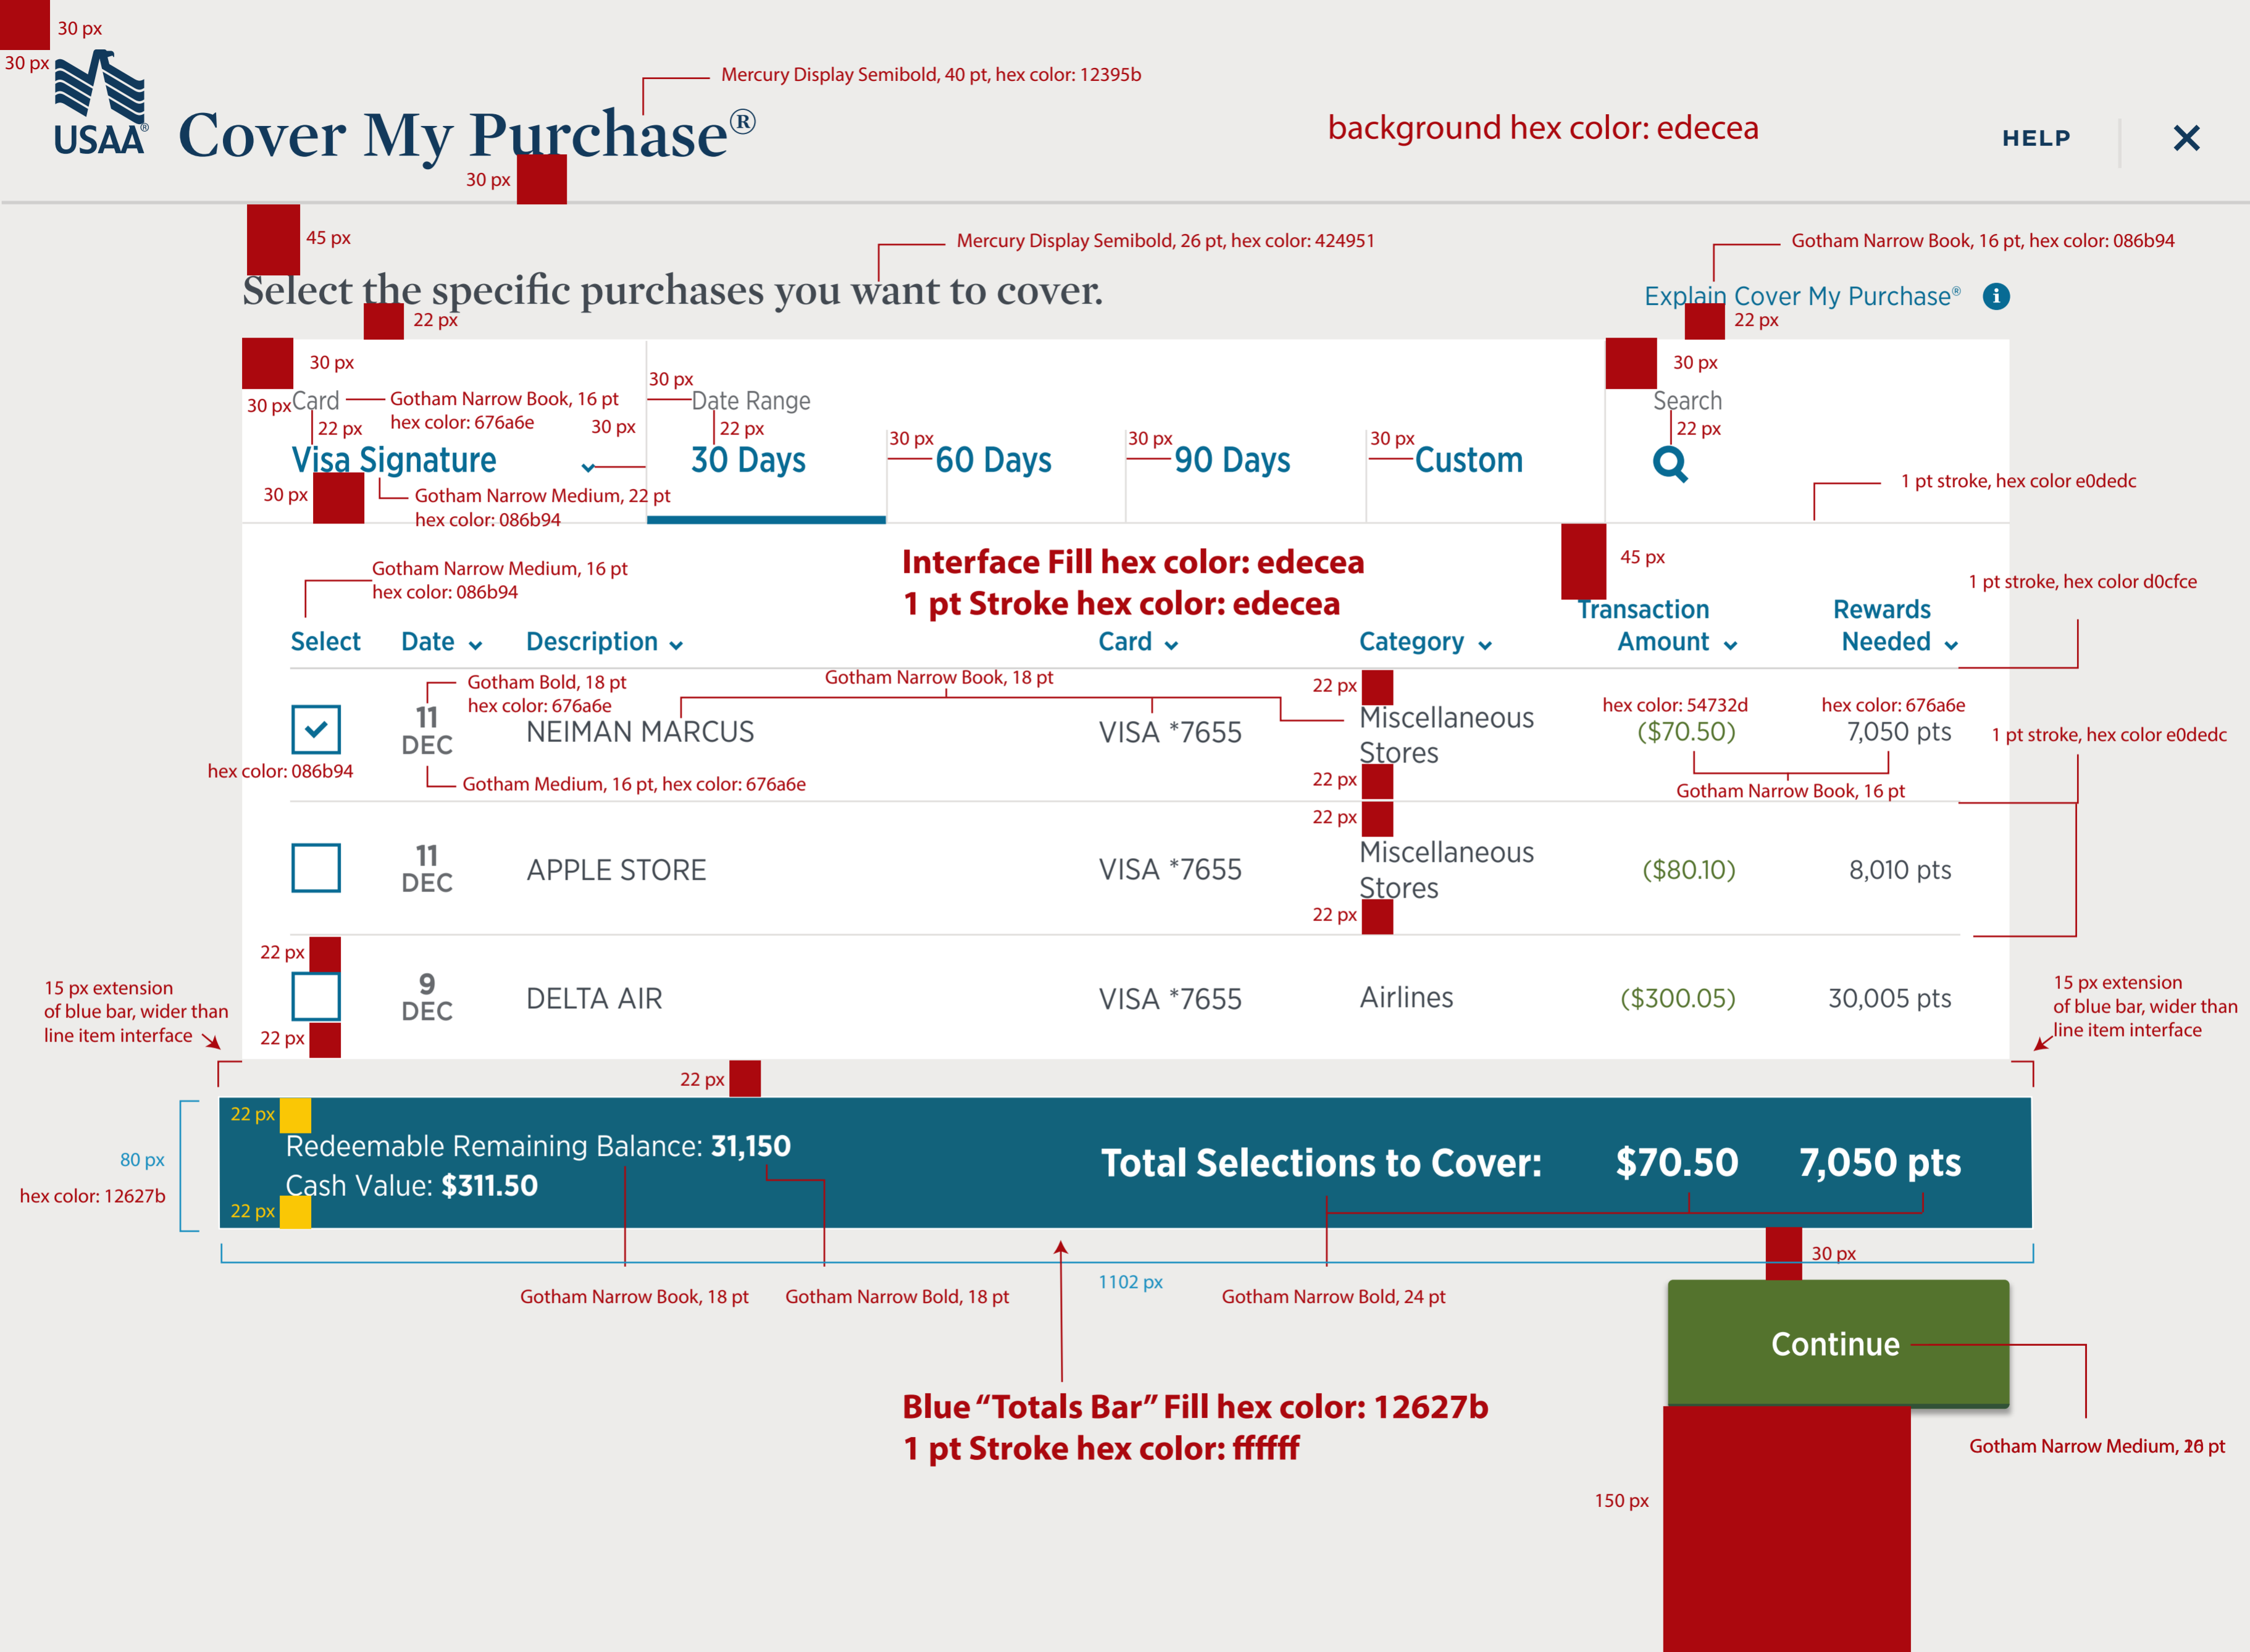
30 px
30 px
USAA®
Cover My Purchase®
Mercury Display Semibold, 40 pt, hex color: 12395b
background hex color: edecea
HELP
×
30 px
45 px
Mercury Display Semibold, 26 pt, hex color: 424951
Gotham Narrow Book, 16 pt, hex color: 086b94
Select the specific purchases you want to cover.
22 px
Explain Cover My Purchase® i
22 px
30 px
30 px Card
Gotham Narrow Book, 16 pt hex color: 676a6e
22 px
30 px
Visa Signature
30 px
Gotham Narrow Medium, 22 pt hex color: 086b94
30 px
Date Range
22 px
30 Days
30 px
60 Days
30 px
90 Days
30 px
Custom
30 px
Search
22 px
1 pt stroke, hex color e0dedc
Gotham Narrow Medium, 16 pt hex color: 086b94
Interface Fill hex color: edecea
1 pt Stroke hex color: edecea
45 px
1 pt stroke, hex color d0cfce
Select
Date
Description
Card
Category
Transaction Amount
Rewards Needed
Gotham Bold, 18 pt hex color: 676a6e
Gotham Narrow Book, 18 pt
22 px
hex color: 54732d
hex color: 676a6e
11 DEC
NEIMAN MARCUS
VISA *7655
Miscellaneous Stores
($70.50)
7,050 pts
1 pt stroke, hex color e0dedc
hex color: 086b94
Gotham Medium, 16 pt, hex color: 676a6e
22 px
Gotham Narrow Book, 16 pt
22 px
11 DEC
APPLE STORE
VISA *7655
Miscellaneous Stores
($80.10)
8,010 pts
22 px
22 px
15 px extension of blue bar, wider than line item interface
9 DEC
DELTA AIR
VISA *7655
Airlines
($300.05)
30,005 pts
15 px extension of blue bar, wider than line item interface
22 px
22 px
22 px
80 px
hex color: 12627b
Redeemable Remaining Balance: 31,150
Cash Value: $311.50
22 px
Total Selections to Cover: $70.50 7,050 pts
30 px
1102 px
Gotham Narrow Book, 18 pt
Gotham Narrow Bold, 18 pt
Gotham Narrow Bold, 24 pt
Continue
Blue “Totals Bar” Fill hex color: 12627b
1 pt Stroke hex color: ffffff
Gotham Narrow Medium, 20 pt
150 px